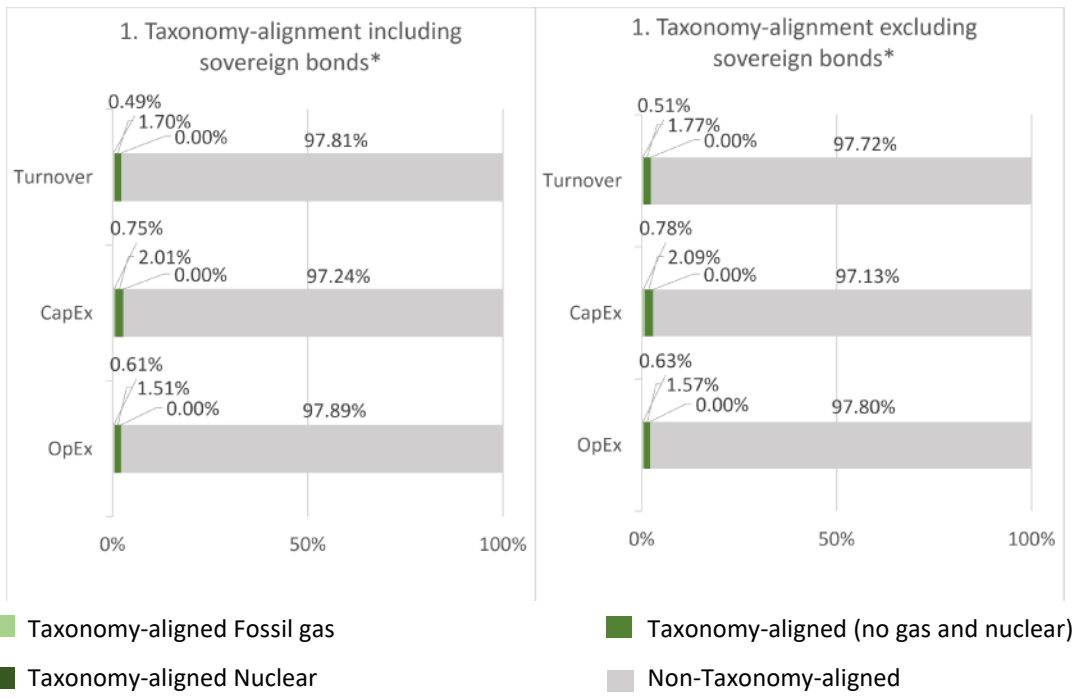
1. Taxonomy-alignment including sovereign bonds*

Turnover
0.49%
1.70%
0.00%
97.81%

CapEx
0.75%
2.01%
0.00%
97.24%

OpEx
0.61%
1.51%
0.00%
97.89%

0%
50%
100%

1. Taxonomy-alignment excluding sovereign bonds*

Turnover
0.51%
1.77%
0.00%
97.72%

CapEx
0.78%
2.09%
0.00%
97.13%

OpEx
0.63%
1.57%
0.00%
97.80%

0%
50%
100%

Taxonomy-aligned Fossil gas
Taxonomy-aligned (no gas and nuclear)
Taxonomy-aligned Nuclear
Non-Taxonomy-aligned